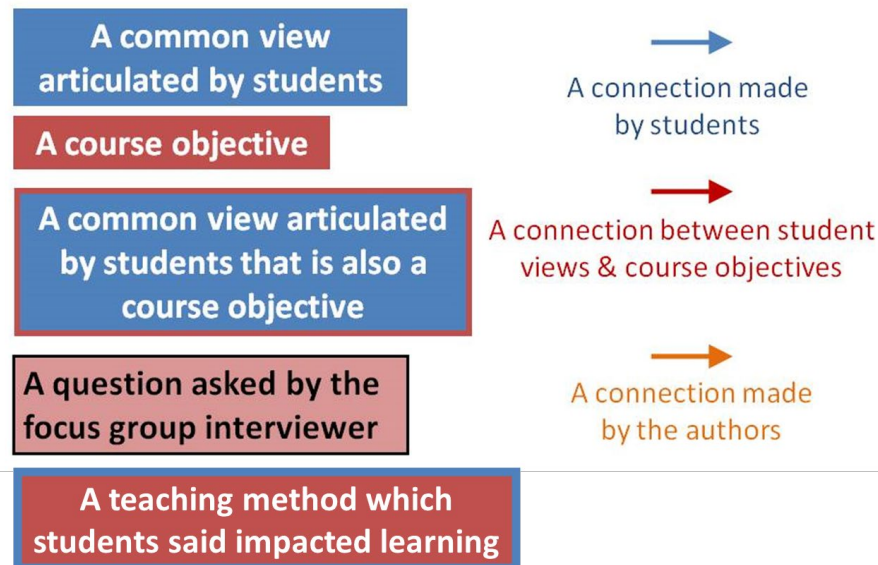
A common view articulated by students

A course objective

A common view articulated by students that is also a course objective

A question asked by the focus group interviewer

A teaching method which students said impacted learning

A connection made by students

A connection between student views & course objectives

A connection made by the authors